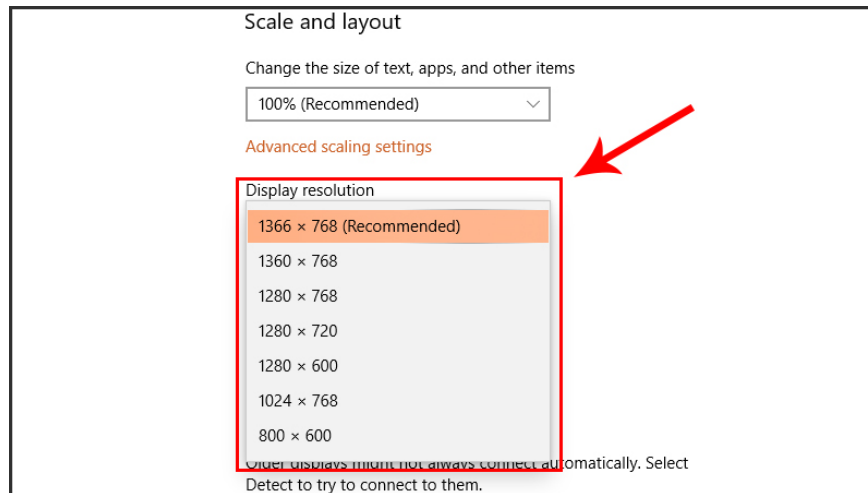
Scale and layout

Change the size of text, apps, and other items

100% (Recommended)

Advanced scaling settings

Display resolution

1366 × 768 (Recommended)

1360 × 768

1280 × 768

1280 × 720

1280 × 600

1024 × 768

800 × 600

Older displays might not always connect automatically. Select Detect to try to connect to them.